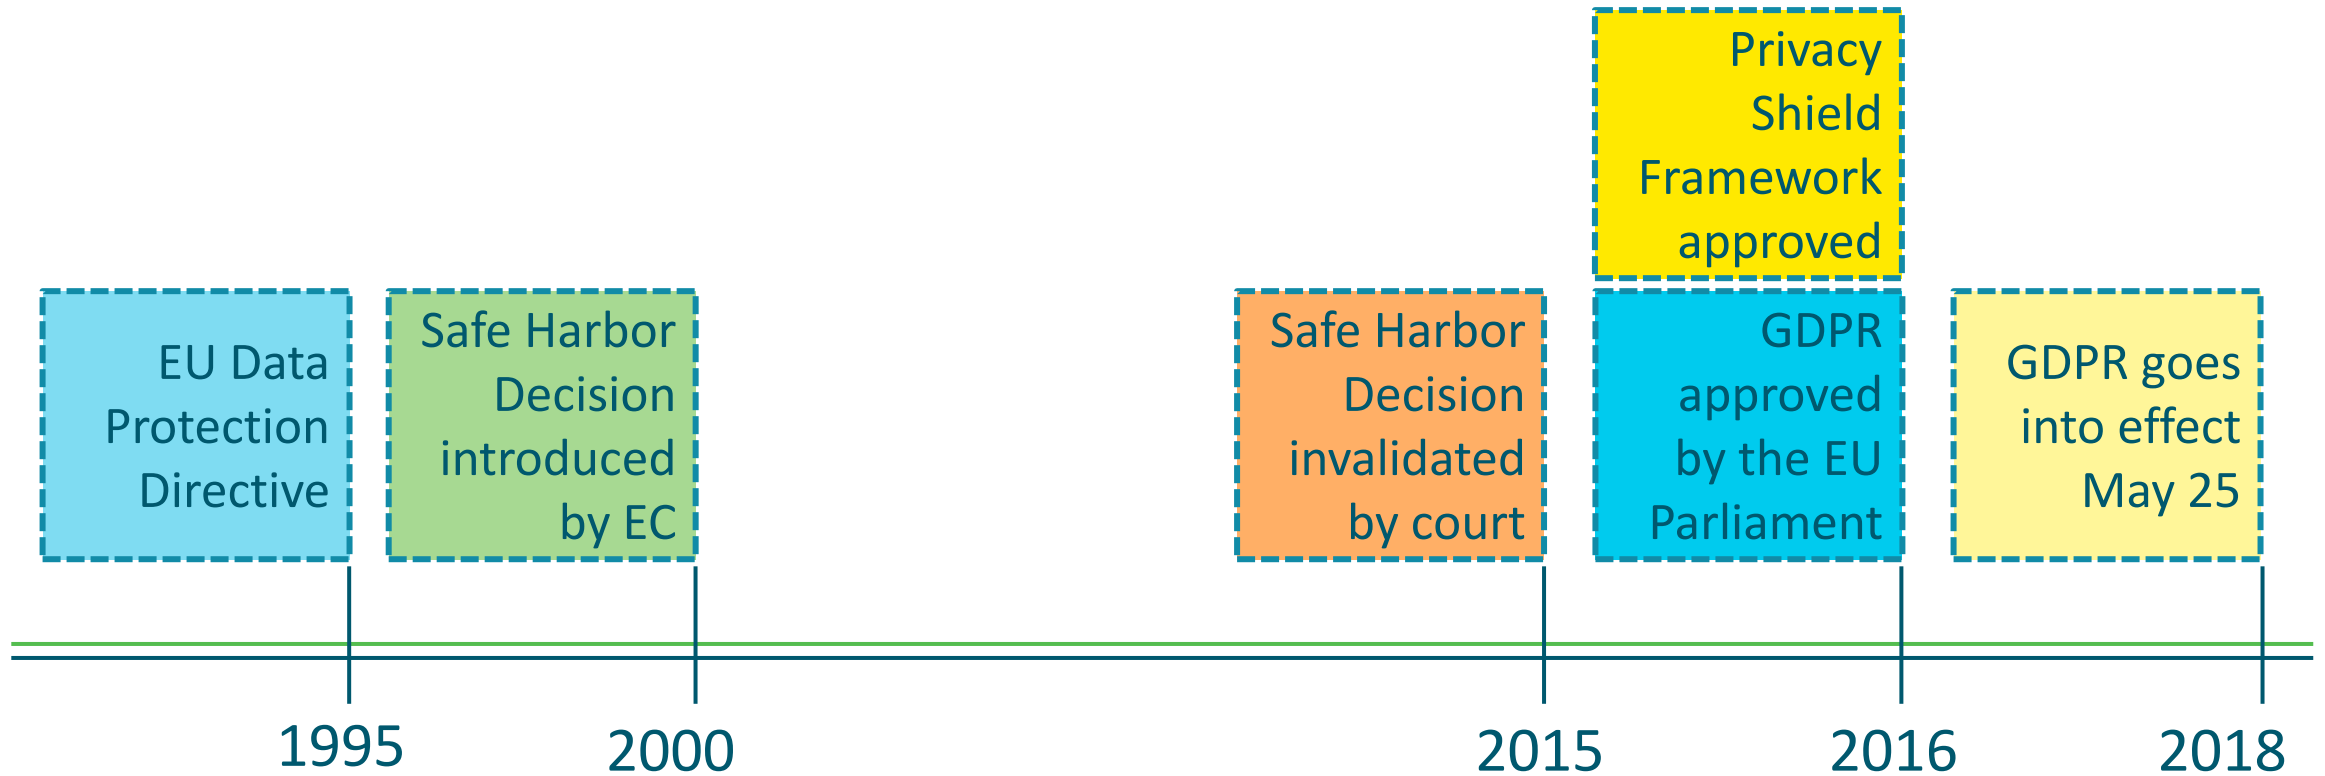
Privacy Shield Framework approved

EU Data Protection Directive

Safe Harbor Decision introduced by EC

Safe Harbor Decision invalidated by court

GDPR approved by the EU Parliament

GDPR goes into effect May 25

1995

2000

2015

2016

2018